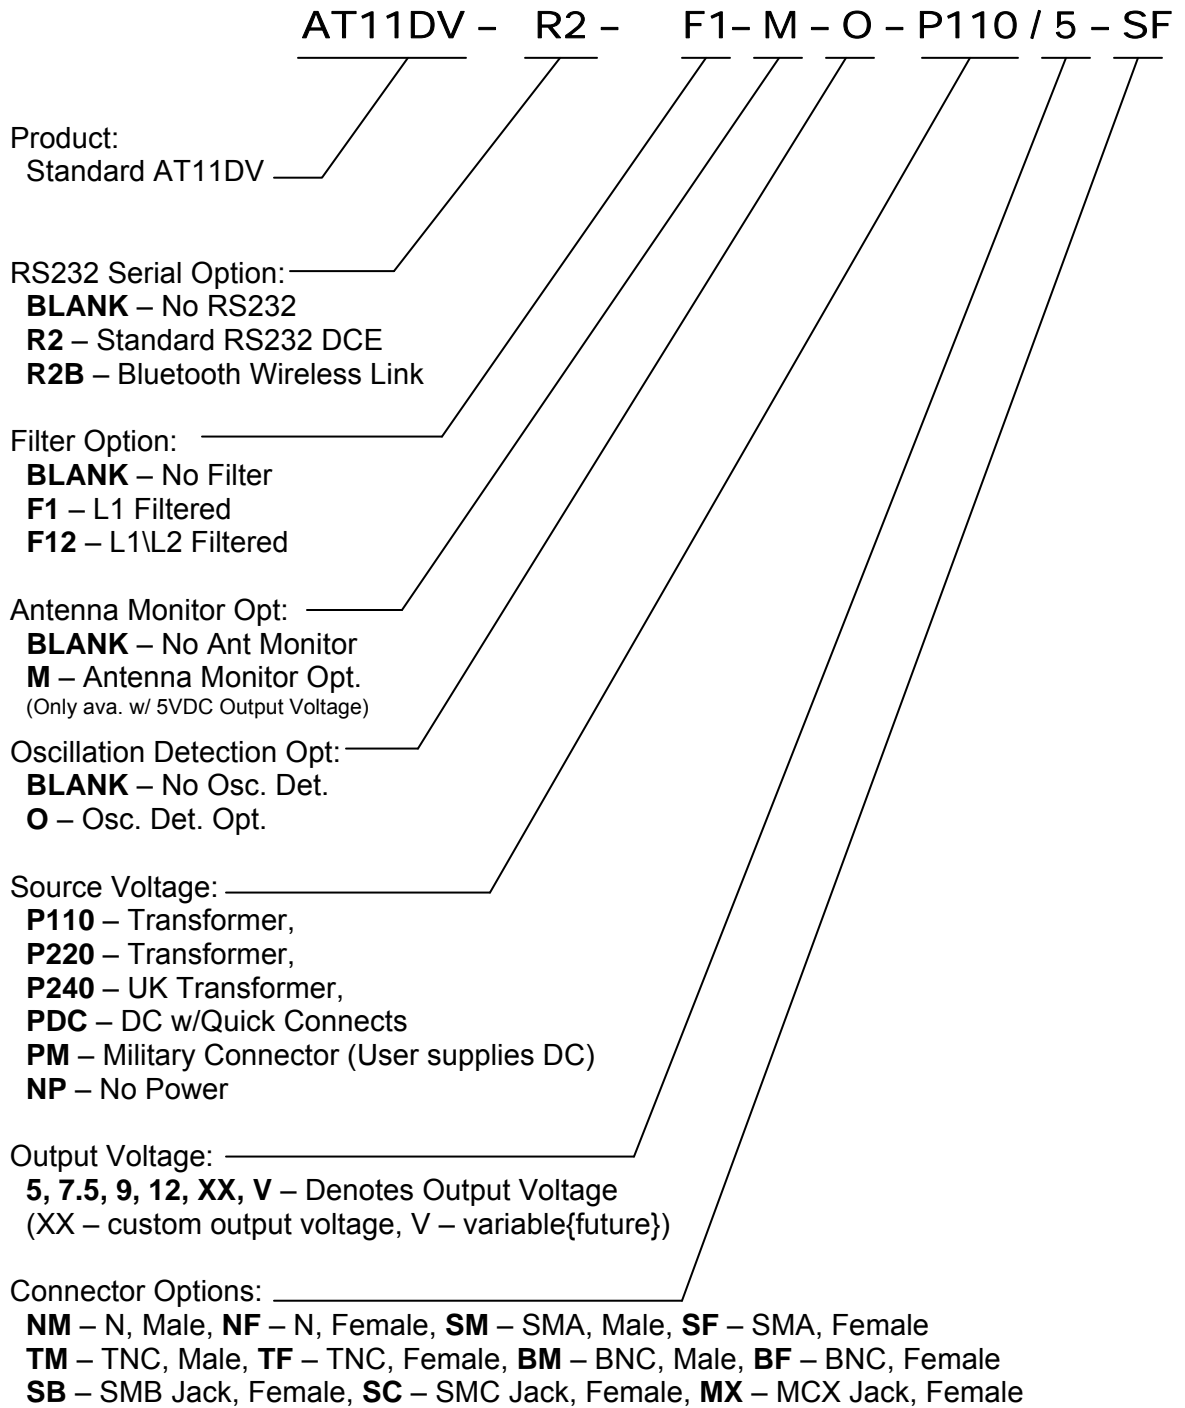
AT11DV – R2 – F1– M – O – P110 / 5 – SF

Product:
Standard AT11DV

RS232 Serial Option:
**BLANK** – No RS232
**R2** – Standard RS232 DCE
**R2B** – Bluetooth Wireless Link

Filter Option:
**BLANK** – No Filter
**F1** – L1 Filtered
**F12** – L1\L2 Filtered

Antenna Monitor Opt:
**BLANK** – No Ant Monitor
**M** – Antenna Monitor Opt.
(Only ava. w/ 5VDC Output Voltage)

Oscillation Detection Opt:
**BLANK** – No Osc. Det.
**O** – Osc. Det. Opt.

Source Voltage:
**P110** – Transformer,
**P220** – Transformer,
**P240** – UK Transformer,
**PDC** – DC w/Quick Connects
**PM** – Military Connector (User supplies DC)
**NP** – No Power

Output Voltage:
**5, 7.5, 9, 12, XX, V** – Denotes Output Voltage
(XX – custom output voltage, V – variable{future})

Connector Options:
**NM** – N, Male, **NF** – N, Female, **SM** – SMA, Male, **SF** – SMA, Female
**TM** – TNC, Male, **TF** – TNC, Female, **BM** – BNC, Male, **BF** – BNC, Female
**SB** – SMB Jack, Female, **SC** – SMC Jack, Female, **MX** – MCX Jack, Female